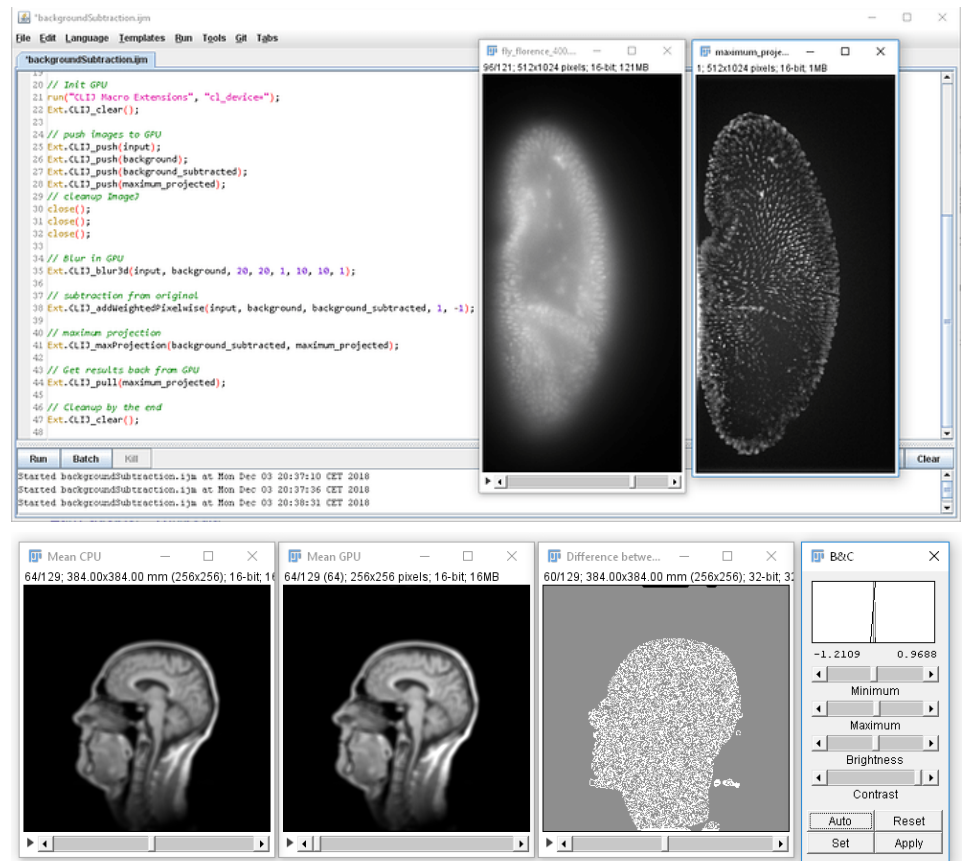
*backgroundSubtraction.ijm

File Edit Language Templates Run Tools Git Tabs

*backgroundSubtraction.ijm

19
20 // Init GPU
21 run("CLIJ Macro Extensions", "cl_device=");
22 Ext.CLIJ_clear();
23
24 // push images to GPU
25 Ext.CLIJ_push(input);
26 Ext.CLIJ_push(background);
27 Ext.CLIJ_push(background_subtracted);
28 Ext.CLIJ_push(maximum_projected);
29 // cleanup ImageJ
30 close();
31 close();
32 close();
33
34 // Blur in GPU
35 Ext.CLIJ_blur3d(input, background, 20, 20, 1, 10, 10, 1);
36
37 // subtraction from original
38 Ext.CLIJ_addWeightedPixelwise(input, background, background_subtracted, 1, -1);
39
40 // maximum projection
41 Ext.CLIJ_maxProjection(background_subtracted, maximum_projected);
42
43 // Get results back from GPU
44 Ext.CLIJ_pull(maximum_projected);
45
46 // Cleanup by the end
47 Ext.CLIJ_clear();
48

Run Batch Kill Clear

Started backgroundSubtraction.ijm at Mon Dec 03 20:37:10 CET 2018
Started backgroundSubtraction.ijm at Mon Dec 03 20:37:36 CET 2018
Started backgroundSubtraction.ijm at Mon Dec 03 20:38:31 CET 2018

fly_florence_400...
96/121; 512x1024 pixels; 16-bit; 121MB

maximum_proje...
1; 512x1024 pixels; 16-bit; 1MB

Mean CPU
64/129; 384.00x384.00 mm (256x256); 16-bit; 1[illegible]

Mean GPU
64/129 (64); 256x256 pixels; 16-bit; 16MB

Difference betwe...
60/129; 384.00x384.00 mm (256x256); 32-bit; 3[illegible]

B&C
-1.2109 0.9688
Minimum
Maximum
Brightness
Contrast
Auto Reset
Set Apply